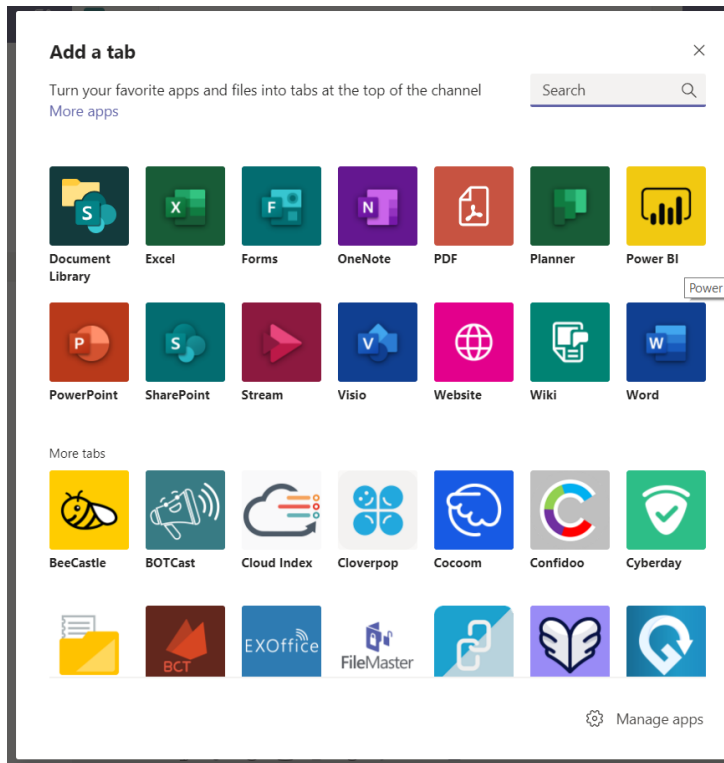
Add a tab

×

Turn your favorite apps and files into tabs at the top of the channel
More apps

Search

Document Library
Excel
Forms
OneNote
PDF
Planner
Power BI

Power

PowerPoint
SharePoint
Stream
Visio
Website
Wiki
Word

More tabs

BeeCastle
BOTCast
Cloud Index
Cloverpop
Cocoom
Confidoo
Cyberday

BCT
EXOffice
FileMaster

Manage apps